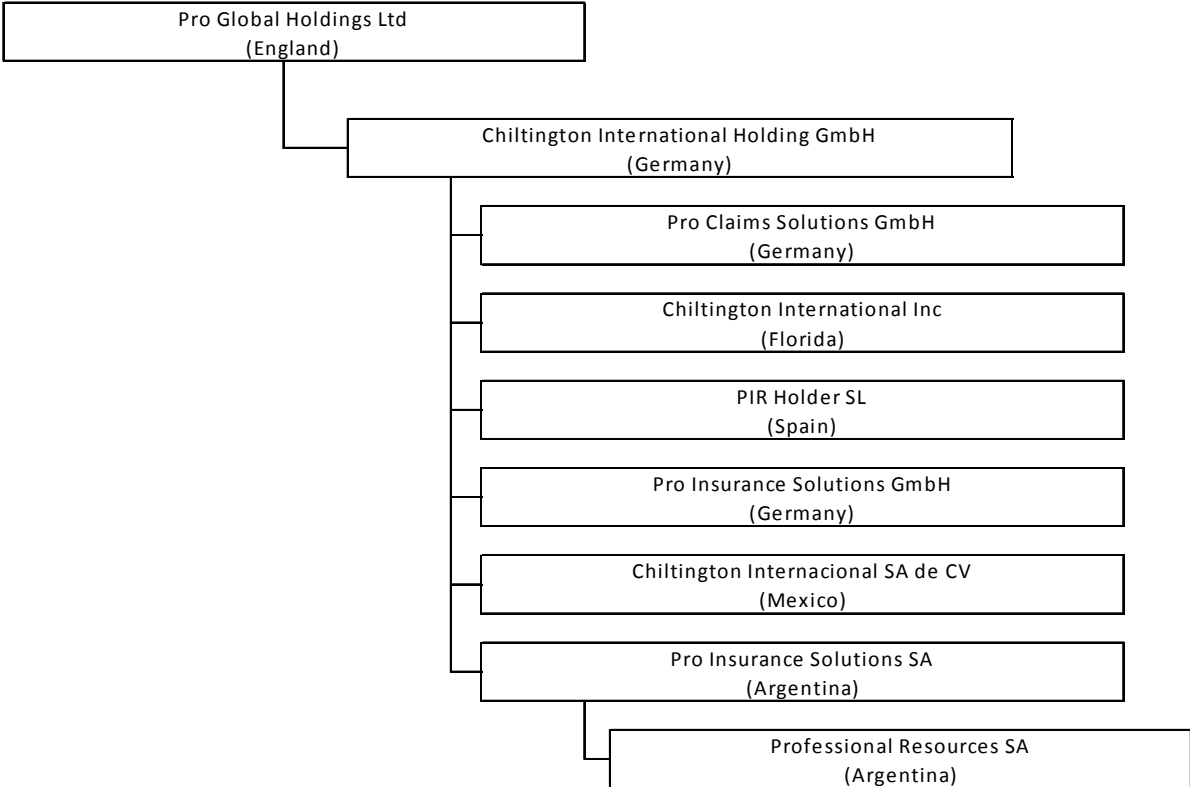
Pro Global Holdings Ltd
(England)

Chiltington International Holding GmbH
(Germany)

Pro Claims Solutions GmbH
(Germany)

Chiltington International Inc
(Florida)

PIR Holder SL
(Spain)

Pro Insurance Solutions GmbH
(Germany)

Chiltington Internacional SA de CV
(Mexico)

Pro Insurance Solutions SA
(Argentina)

Professional Resources SA
(Argentina)